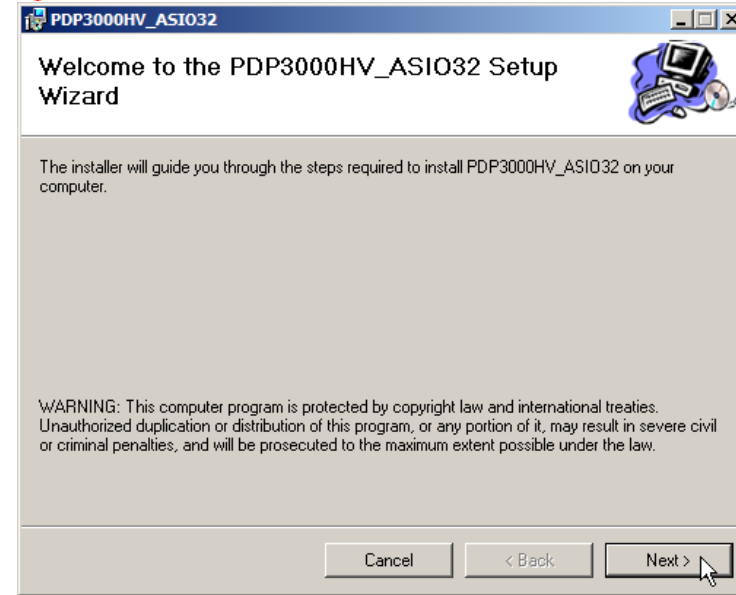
PDP3000HV_ASIO32

Welcome to the PDP3000HV_ASIO32 Setup Wizard

The installer will guide you through the steps required to install PDP3000HV_ASIO32 on your computer.

WARNING: This computer program is protected by copyright law and international treaties. Unauthorized duplication or distribution of this program, or any portion of it, may result in severe civil or criminal penalties, and will be prosecuted to the maximum extent possible under the law.

Cancel
< Back
Next >